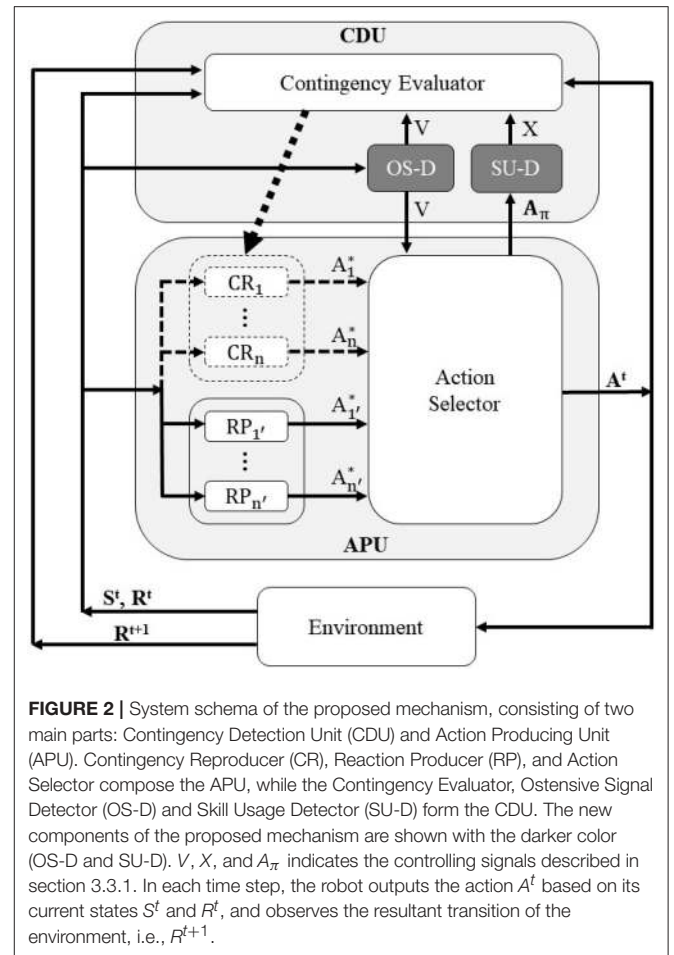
CDU

Contingency Evaluator

V

X

OS-D

SU-D

V

$A_\pi$

$CR_1$

$A_1^*$

⋮

$CR_n$

$A_n^*$

Action Selector

$A^t$

$RP_{1'}$

$A_{1'}^*$

⋮

$RP_{n'}$

$A_{n'}^*$

APU

$S^t$, $R^t$

$R^{t+1}$

Environment

**FIGURE 2 |** System schema of the proposed mechanism, consisting of two main parts: Contingency Detection Unit (CDU) and Action Producing Unit (APU). Contingency Reproducer (CR), Reaction Producer (RP), and Action Selector compose the APU, while the Contingency Evaluator, Ostensive Signal Detector (OS-D) and Skill Usage Detector (SU-D) form the CDU. The new components of the proposed mechanism are shown with the darker color (OS-D and SU-D). $V$, $X$, and $A_\pi$ indicates the controlling signals described in section 3.3.1. In each time step, the robot outputs the action $A^t$ based on its current states $S^t$ and $R^t$, and observes the resultant transition of the environment, i.e., $R^{t+1}$.